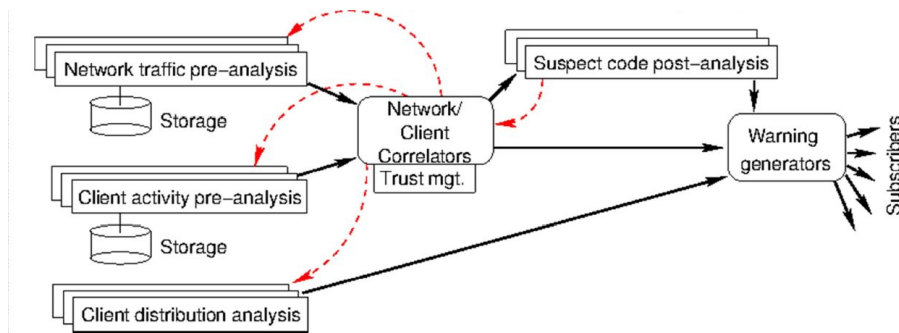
Network traffic pre–analysis

Storage

Client activity pre–analysis

Storage

Client distribution analysis

Network/
Client
Correlators

Trust mgt.

Suspect code post–analysis

Warning
generators

Subscribers